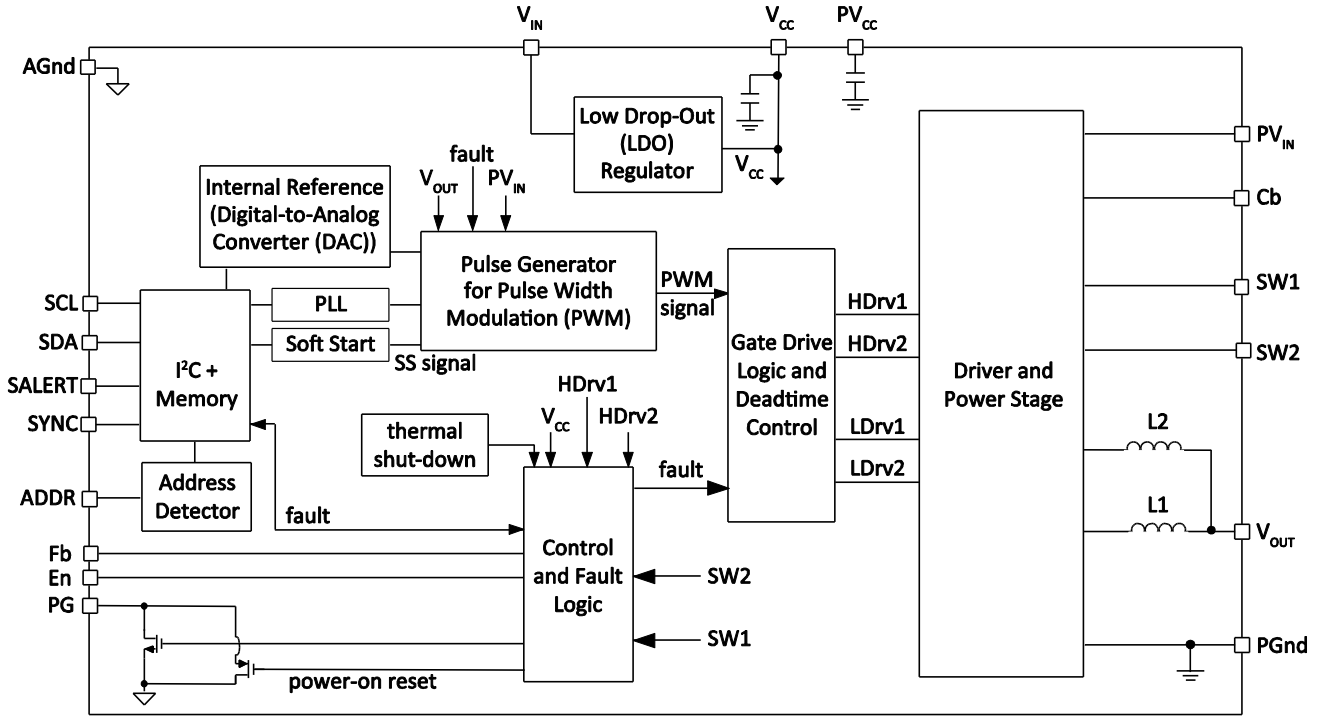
$V_{IN}$ $V_{CC}$ $PV_{CC}$

AGnd

Low Drop-Out (LDO) Regulator

$V_{CC}$

fault

$V_{OUT}$ $PV_{IN}$

Internal Reference (Digital-to-Analog Converter (DAC))

Pulse Generator for Pulse Width Modulation (PWM)

PWM signal

$PV_{IN}$

Cb

SW1

SW2

SCL

SDA

SALERT

SYNC

ADDR

$I^2C$ + Memory

PLL

Soft Start

SS signal

Gate Drive Logic and Deadtime Control

HDrv1

HDrv2

LDrv1

LDrv2

Driver and Power Stage

L2

L1

$V_{OUT}$

HDrv1

$V_{CC}$

HDrv2

thermal shut-down

fault

Address Detector

fault

Fb

En

PG

Control and Fault Logic

SW2

SW1

PGnd

power-on reset